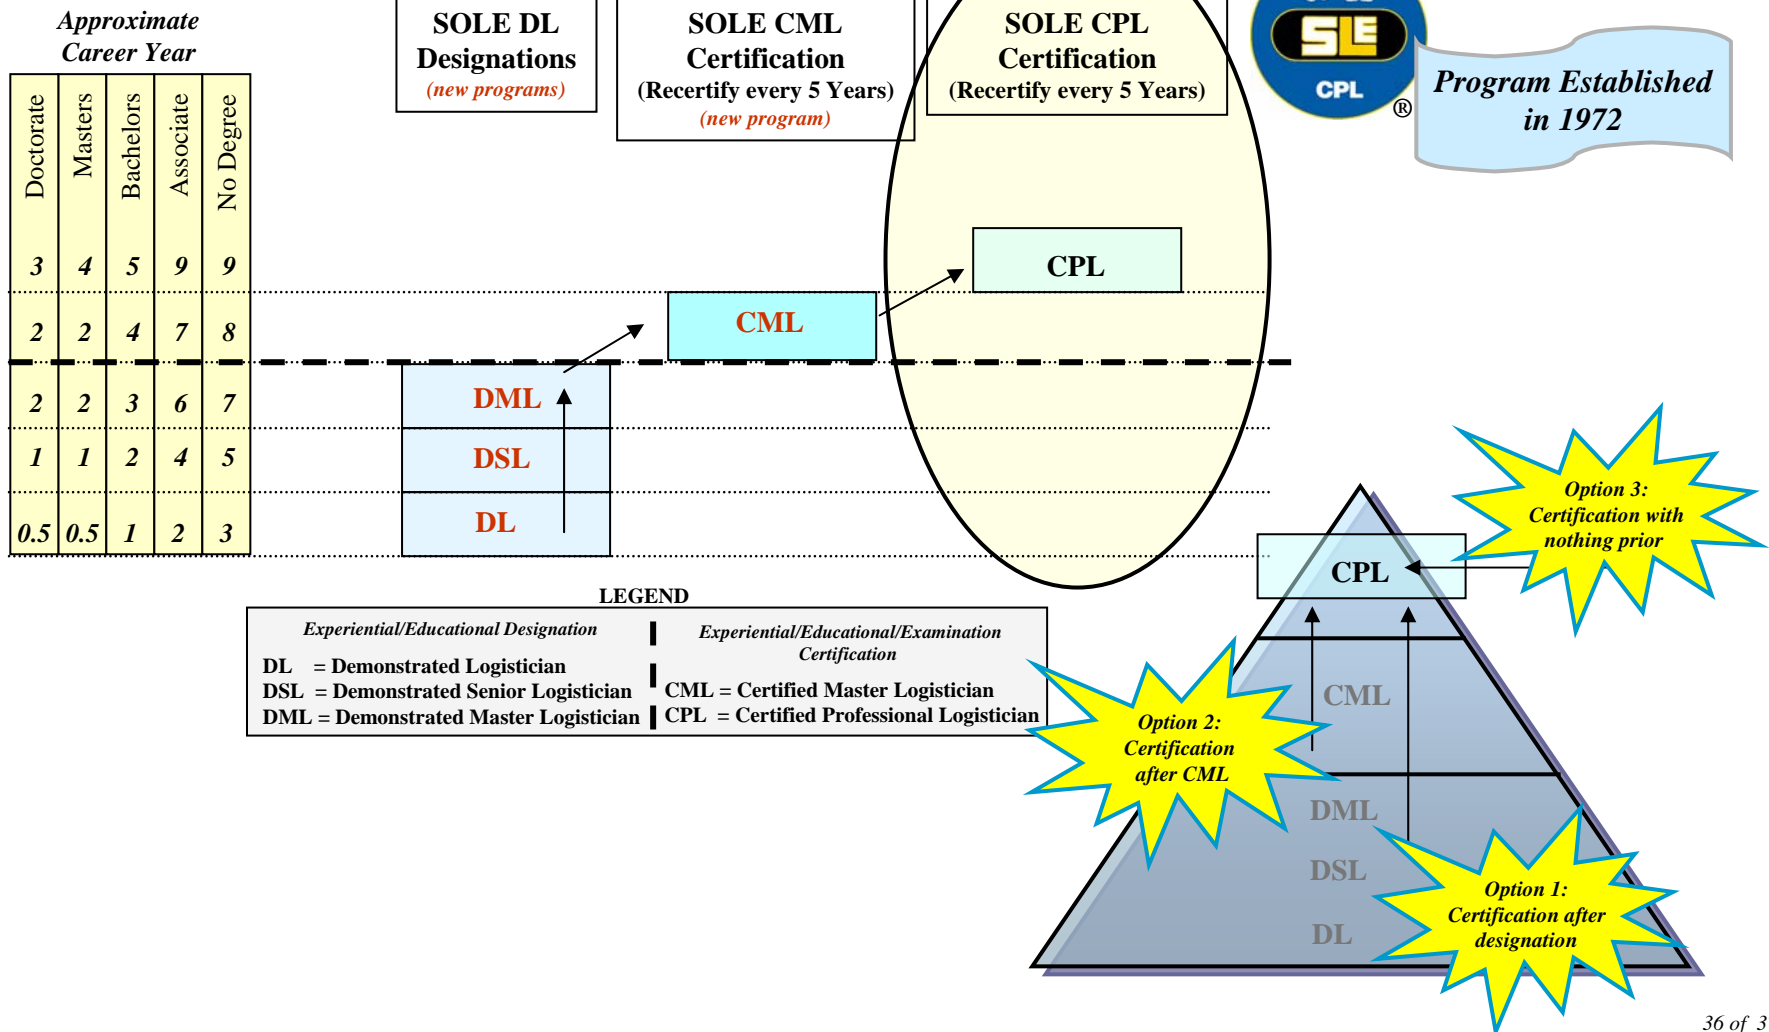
Approximate Career Year

| Doctorate | Masters | Bachelors | Associate | No Degree |
|---|---|---|---|---|
| 3 | 4 | 5 | 9 | 9 |
| 2 | 2 | 4 | 7 | 8 |
| 2 | 2 | 3 | 6 | 7 |
| 1 | 1 | 2 | 4 | 5 |
| 0.5 | 0.5 | 1 | 2 | 3 |

SOLE DL Designations (new programs)

SOLE CML Certification (Recertify every 5 Years) (new program)

SOLE CPL Certification (Recertify every 5 Years)

SLE CPL ®

Program Established in 1972

CPL

CML

DML

DSL

DL

LEGEND

Experiential/Educational Designation

DL = Demonstrated Logistician
DSL = Demonstrated Senior Logistician
DML = Demonstrated Master Logistician

Experiential/Educational/Examination Certification

CML = Certified Master Logistician
CPL = Certified Professional Logistician

Option 3: Certification with nothing prior

CPL

Option 2: Certification after CML

CML

DML

DSL

DL

Option 1: Certification after designation

36 of 3